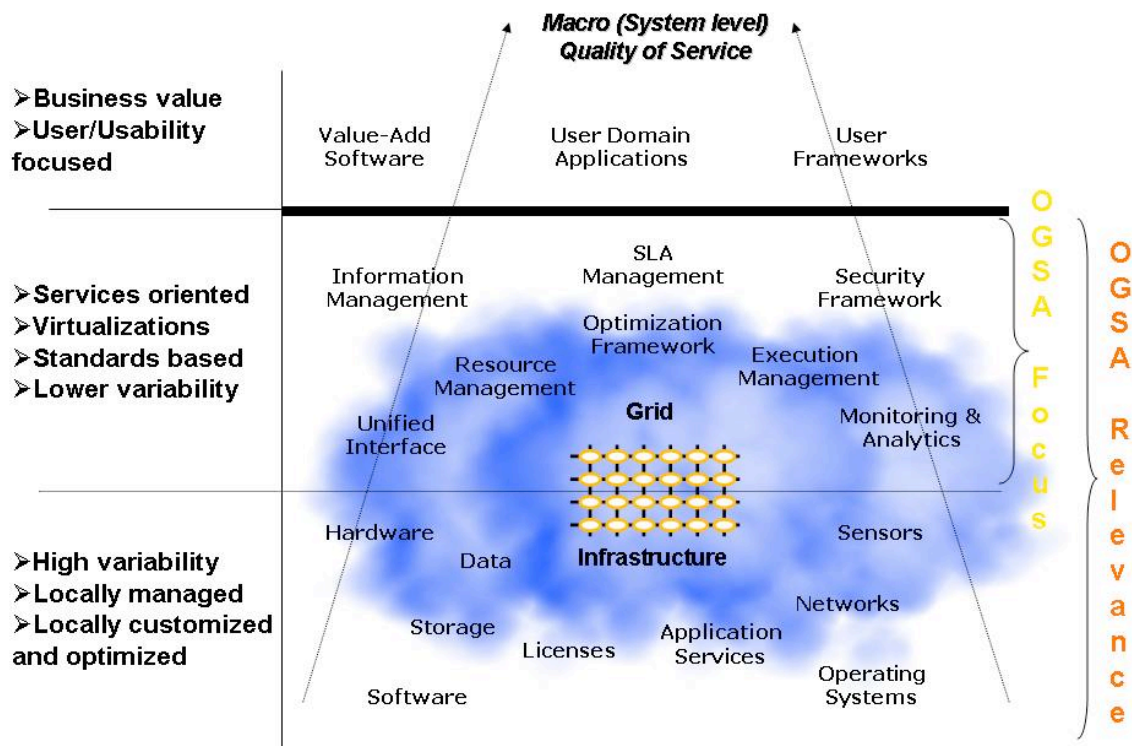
Macro (System level)
Quality of Service

➢Business value
➢User/Usability focused

Value-Add Software

User Domain Applications

User Frameworks

➢Services oriented
➢Virtualizations
➢Standards based
➢Lower variability

Information Management

SLA Management

Security Framework

Optimization Framework

Resource Management

Execution Management

Unified Interface

Grid

Monitoring & Analytics

➢High variability
➢Locally managed
➢Locally customized and optimized

Hardware

Data

Infrastructure

Sensors

Networks

Storage

Licenses

Application Services

Operating Systems

Software

OGSA Focus

OGSA Relevance